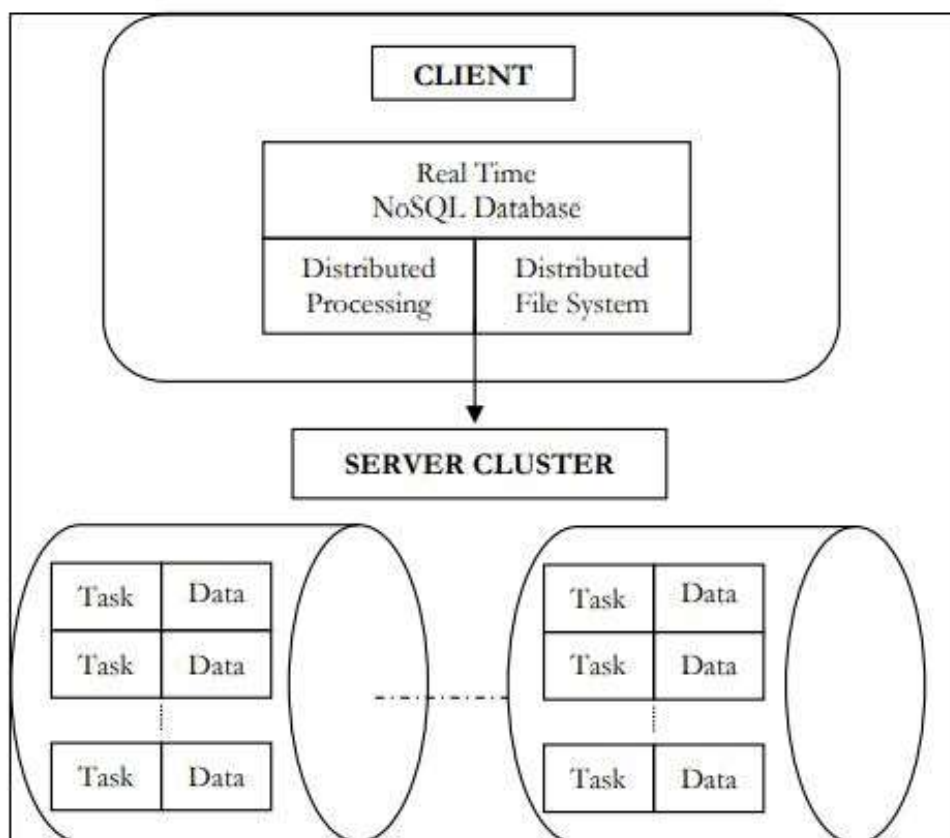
CLIENT

Real Time
NoSQL Database

Distributed Processing

Distributed File System

SERVER CLUSTER

| Task | Data |
|---|---|
| Task | Data |
| Task | Data |

| Task | Data |
|---|---|
| Task | Data |
| Task | Data |